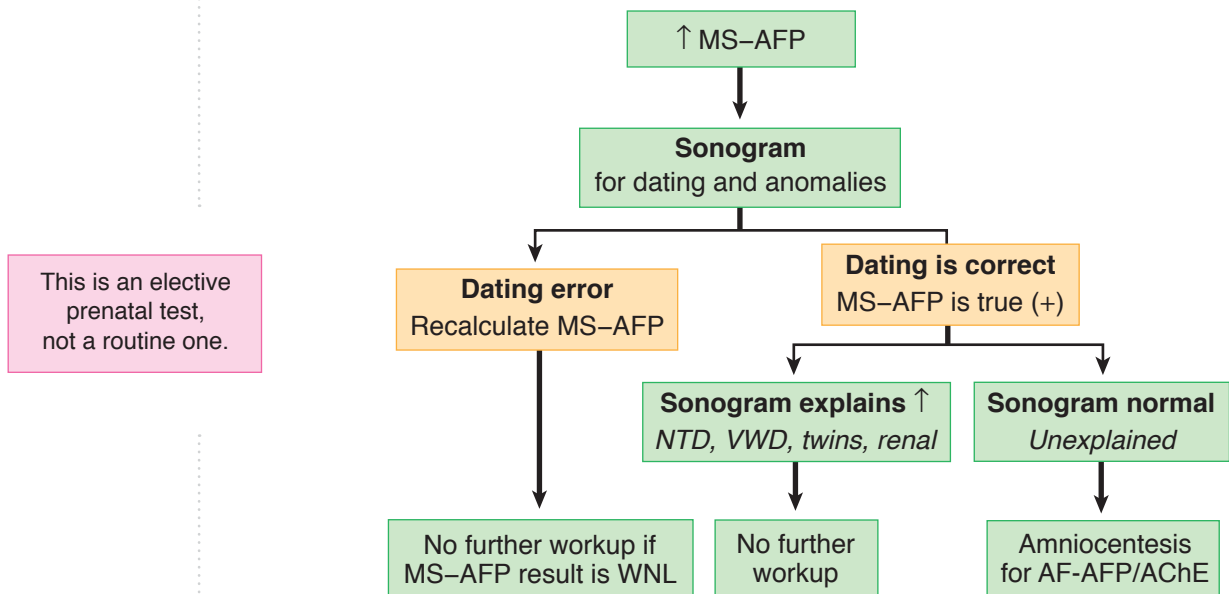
This is an elective prenatal test, not a routine one.

↑ MS–AFP

**Sonogram**
for dating and anomalies

**Dating error**
Recalculate MS–AFP

**Dating is correct**
MS–AFP is true (+)

**Sonogram explains ↑**
*NTD, VWD, twins, renal*

**Sonogram normal**
*Unexplained*

No further workup if MS–AFP result is WNL

No further workup

Amniocentesis for AF-AFP/AChE